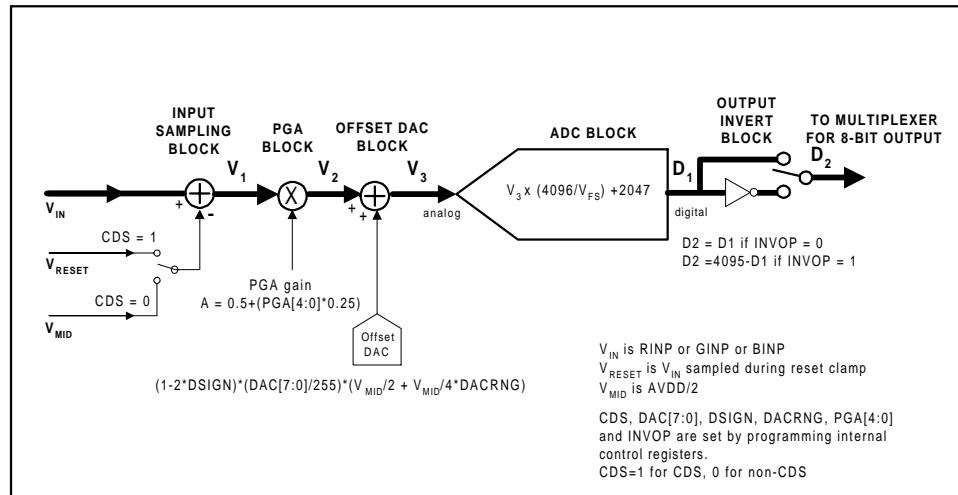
INPUT SAMPLING BLOCK

PGA BLOCK

OFFSET DAC BLOCK

ADC BLOCK

OUTPUT INVERT BLOCK

TO MULTIPLEXER FOR 8-BIT OUTPUT

$V_1$

$V_2$

$V_3$

$D_1$

$D_2$

$V_{IN}$

+

-

+

+

analog

$V_3$ x (4096/$V_{FS}$) +2047

digital

CDS = 1

$V_{RESET}$

CDS = 0

$V_{MID}$

X

PGA gain
A = 0.5+(PGA[4:0]*0.25)

Offset DAC

D2 = D1 if INVOP = 0
D2 =4095-D1 if INVOP = 1

(1-2*DSIGN)*(DAC[7:0]/255)*($V_{MID}$/2 + $V_{MID}$/4*DACRNG)

$V_{IN}$ is RINP or GINP or BINP
$V_{RESET}$ is $V_{IN}$ sampled during reset clamp
$V_{MID}$ is AVDD/2

CDS, DAC[7:0], DSIGN, DACRNG, PGA[4:0] and INVOP are set by programming internal control registers.
CDS=1 for CDS, 0 for non-CDS